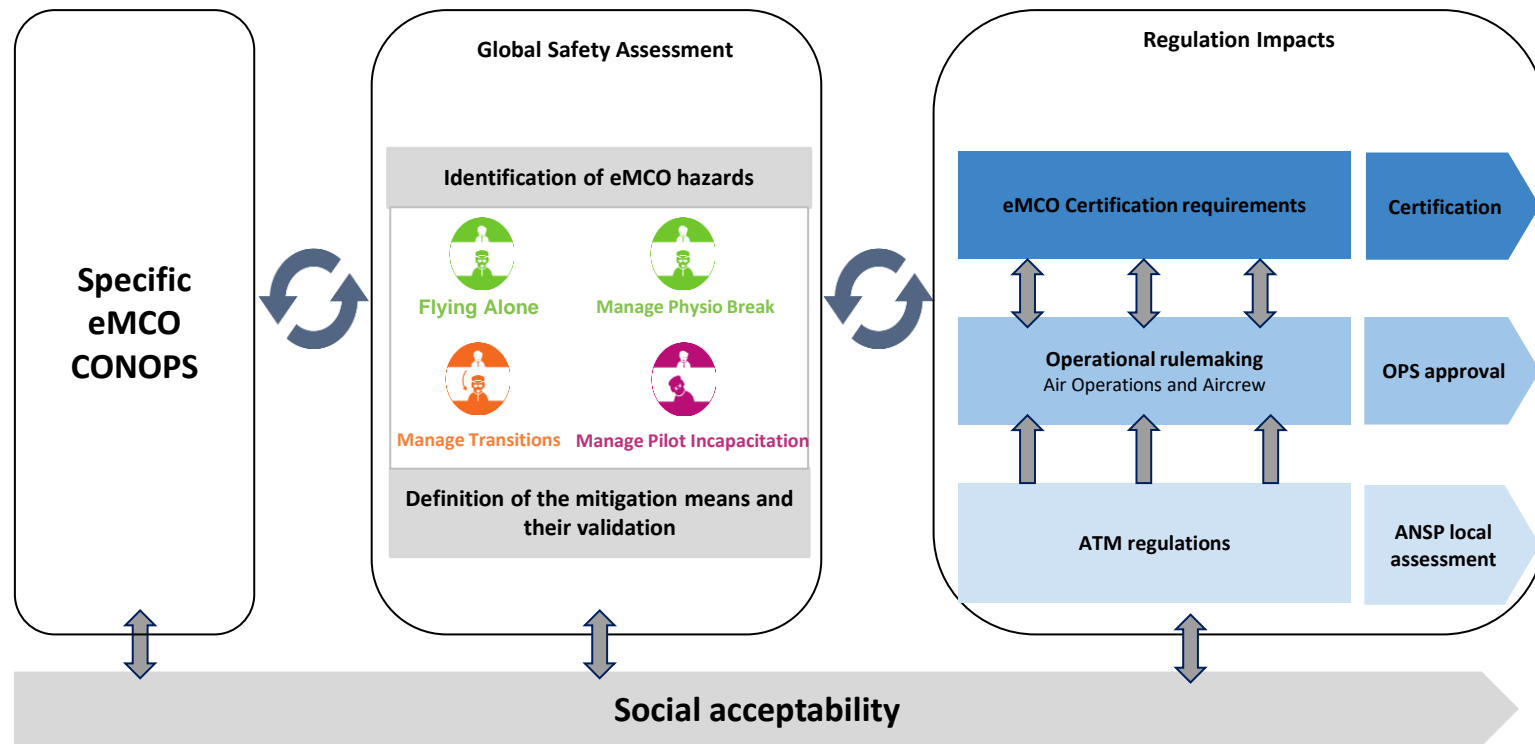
Specific eMCO CONOPS

Global Safety Assessment

Identification of eMCO hazards

Flying Alone

Manage Physio Break

Manage Transitions

Manage Pilot Incapacitation

Definition of the mitigation means and their validation

Regulation Impacts

eMCO Certification requirements

Certification

Operational rulemaking
Air Operations and Aircrew

OPS approval

ATM regulations

ANSP local assessment

Social acceptability